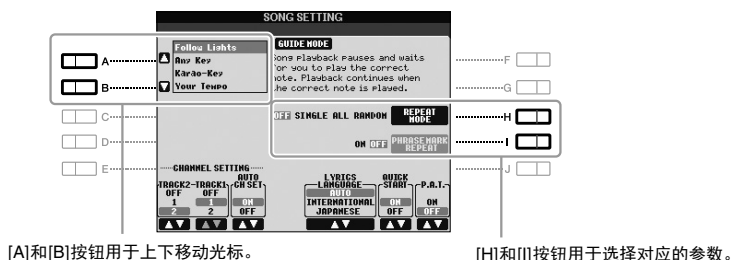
SONG SETTING

A
B
C
D
E

Follow Lights
Any Key
Karao-Key
Your Tempo

GUIDE MODE
Song playback pauses and waits for you to play the correct note. Playback continues when the correct note is played.

OFF SINGLE ALL RANDOM
REPEAT MODE
ON OFF
PHRASE MARK REPEAT

F
G
H
I
J

CHANNEL SETTING
TRACK2 TRACK1 AUTO CH SET
OFF OFF ON
1 1 OFF
2 2

LYRICS LANGUAGE
AUTO
INTERNATIONAL
JAPANESE

QUICK START
ON
OFF

P.A.T.
ON
OFF

[A]和[B]按钮用于上下移动光标。

[H]和[I]按钮用于选择对应的参数。